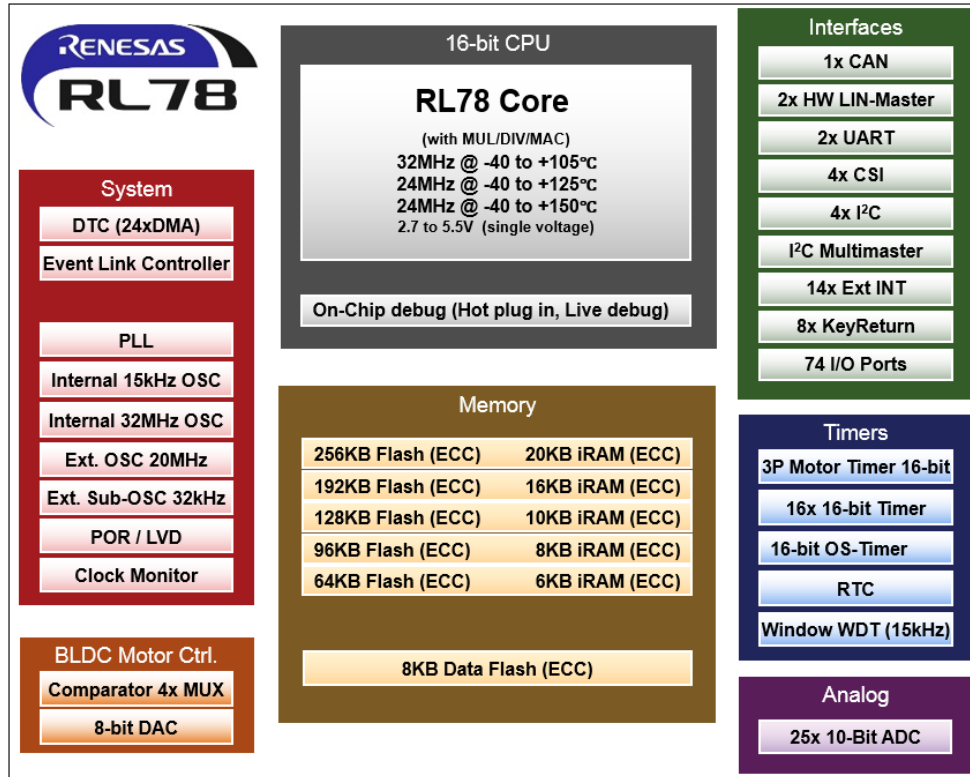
RENESAS
RL78

System
DTC (24xDMA)
Event Link Controller
PLL
Internal 15kHz OSC
Internal 32MHz OSC
Ext. OSC 20MHz
Ext. Sub-OSC 32kHz
POR / LVD
Clock Monitor

BLDC Motor Ctrl.
Comparator 4x MUX
8-bit DAC

16-bit CPU
RL78 Core
(with MUL/DIV/MAC)
32MHz @ -40 to +105℃
24MHz @ -40 to +125℃
24MHz @ -40 to +150℃
2.7 to 5.5V (single voltage)
On-Chip debug (Hot plug in, Live debug)

Memory
| 256KB Flash (ECC) | 20KB iRAM (ECC) |
|---|---|
| 192KB Flash (ECC) | 16KB iRAM (ECC) |
| 128KB Flash (ECC) | 10KB iRAM (ECC) |
| 96KB Flash (ECC) | 8KB iRAM (ECC) |
| 64KB Flash (ECC) | 6KB iRAM (ECC) |

8KB Data Flash (ECC)

Interfaces
1x CAN
2x HW LIN-Master
2x UART
4x CSI
4x I$^2$C
I$^2$C Multimaster
14x Ext INT
8x KeyReturn
74 I/O Ports

Timers
3P Motor Timer 16-bit
16x 16-bit Timer
16-bit OS-Timer
RTC
Window WDT (15kHz)

Analog
25x 10-Bit ADC